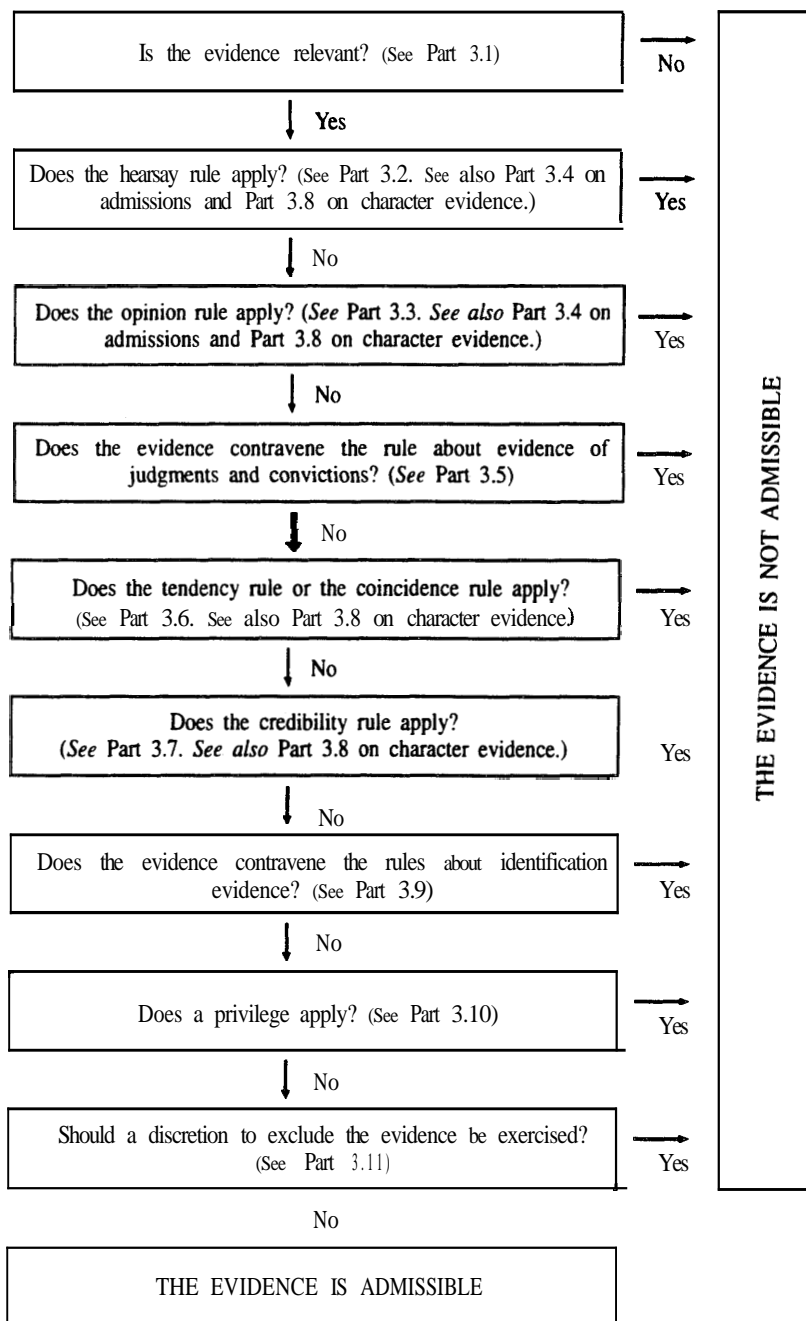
Is the evidence relevant? (See Part 3.1)

No

Yes

Does the hearsay rule apply? (See Part 3.2. See also Part 3.4 on admissions and Part 3.8 on character evidence.)

Yes

No

Does the opinion rule apply? (*See* Part 3.3. *See also* Part 3.4 on admissions and Part 3.8 on character evidence.)

Yes

No

Does the evidence contravene the rule about evidence of judgments and convictions? (*See* Part 3.5)

Yes

No

Does the tendency rule or the coincidence rule apply? (See Part 3.6. See also Part 3.8 on character evidence.)

Yes

No

Does the credibility rule apply? (*See* Part 3.7. *See also* Part 3.8 on character evidence.)

Yes

No

Does the evidence contravene the rules about identification evidence? (See Part 3.9)

Yes

No

Does a privilege apply? (See Part 3.10)

Yes

No

Should a discretion to exclude the evidence be exercised? (See Part 3.11)

Yes

No

THE EVIDENCE IS ADMISSIBLE

THE EVIDENCE IS NOT ADMISSIBLE